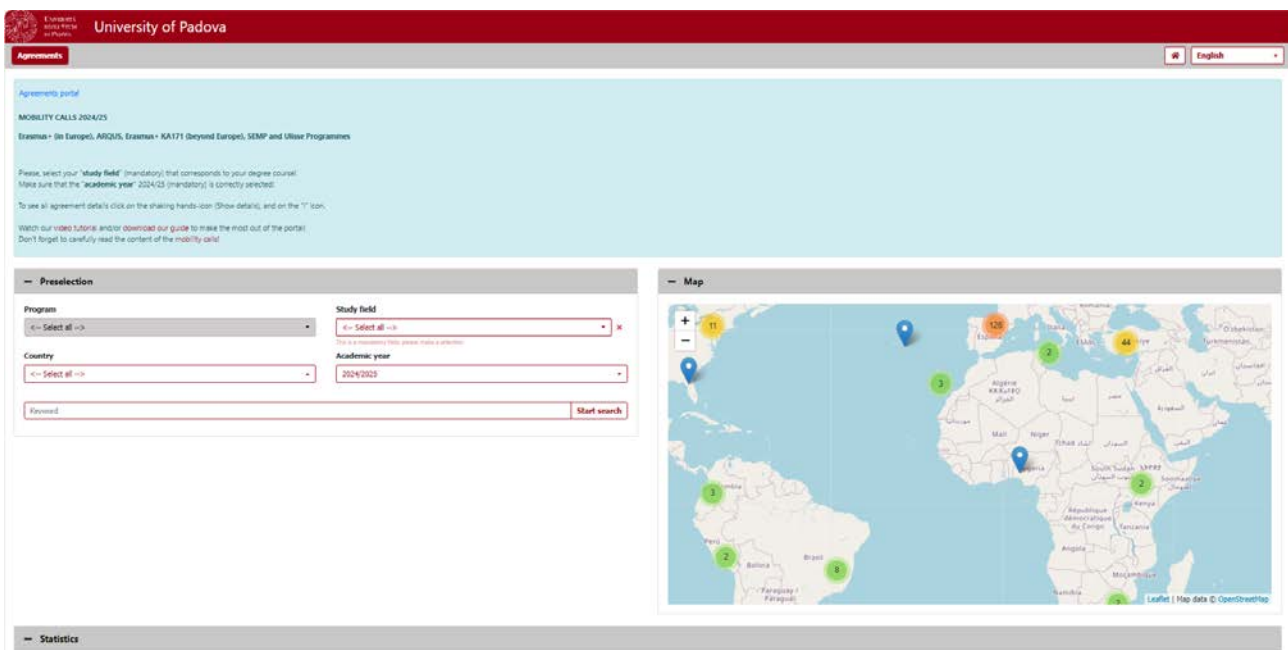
Università degli Studi di Padova

University of Padova

Agreements

English

Agreements portal

MOBILITY CALLS 2024/25

Erasmus+ (in Europe), ARQUS, Erasmus+ KA171 (beyond Europe), SEMP and Ulisse Programmes

Please, select your "study field" (mandatory) that corresponds to your degree course!
Make sure that the "academic year" 2024/25 (mandatory) is correctly selected!

To see all agreement details click on the shaking hands-icon (Show details), and on the "i" icon.

Watch our video tutorial and/or download our guide to make the most out of the portal!
Don't forget to carefully read the content of the mobility calls!

− Preselection

Program
<-- Select all -->

Study field
<-- Select all -->
This is a mandatory field, please make a selection

Country
<-- Select all -->

Academic year
2024/2025

Keyword

Start search

− Map

+
−

11
120
2
44
3
3
2
2
8
2

España
Algérie
Mali
Niger
Tchad
South Sudan
Kenya
République démocratique du Congo
Tanzania
Angola
Brasil
Bolivia
Perú
Paraguay
Namibia
Moçambique
Somalia
Oʻzbekiston
Türkmenistan

Leaflet | Map data © OpenStreetMap

− Statistics